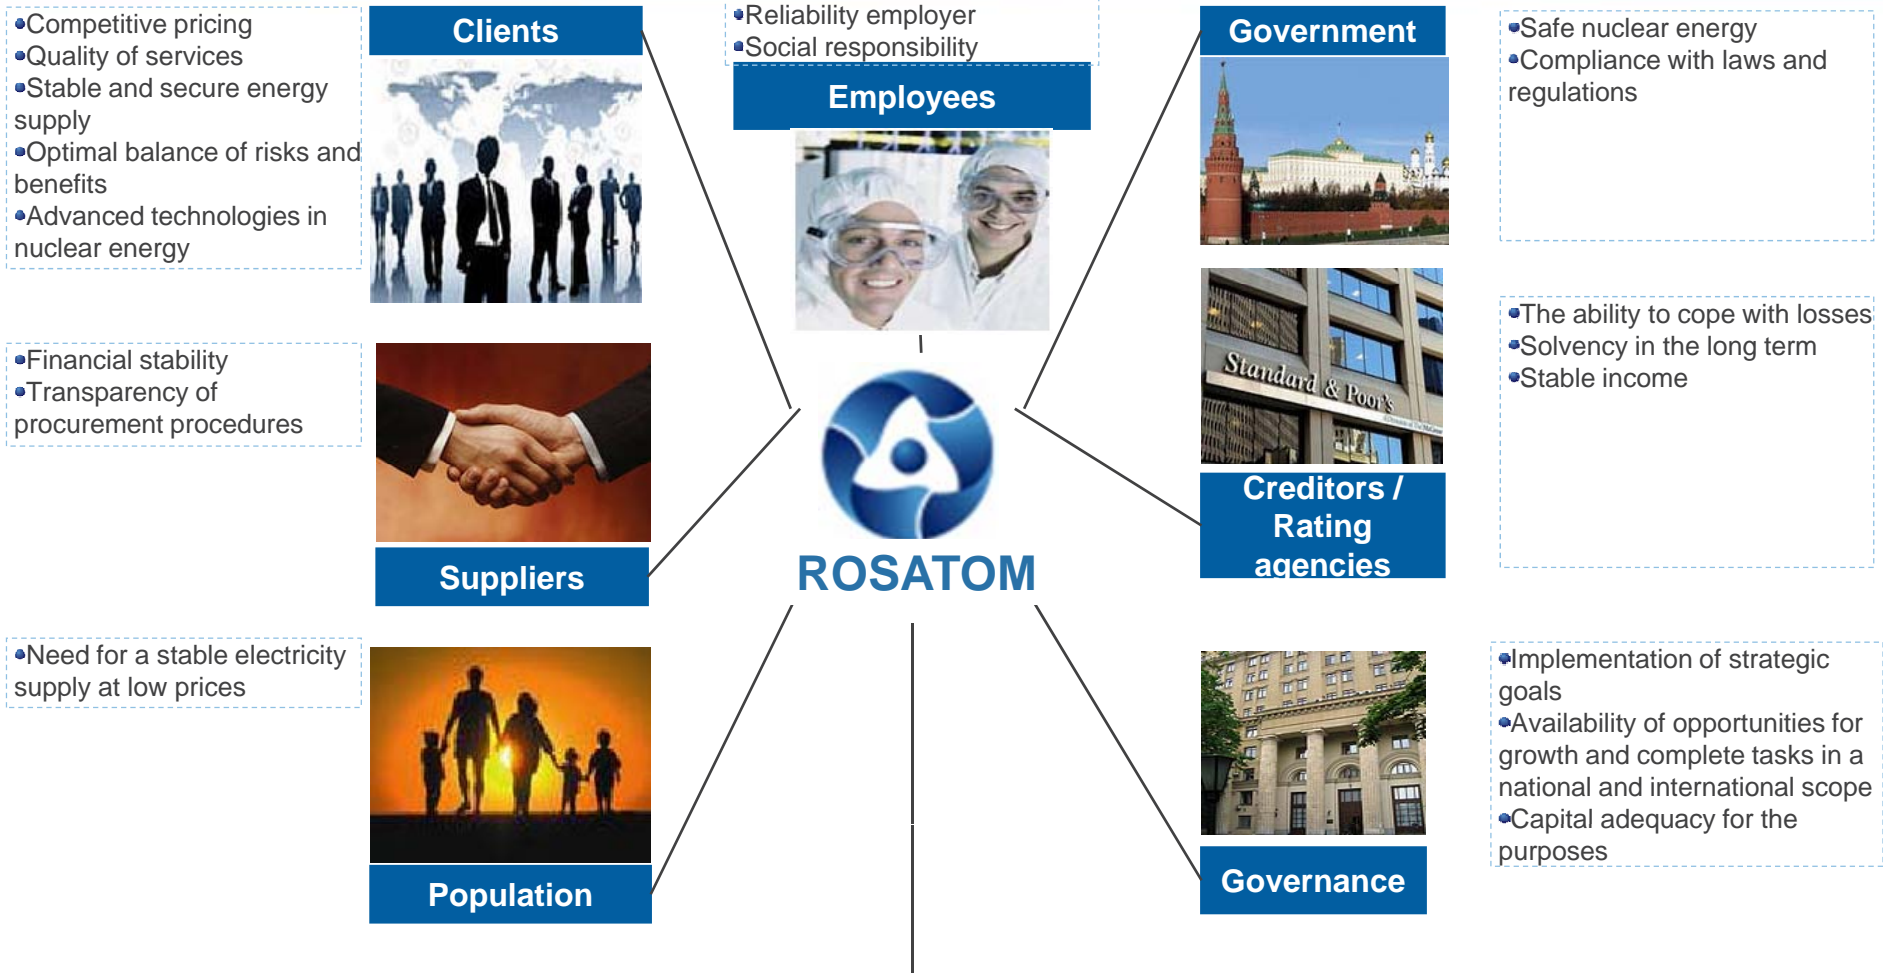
•Competitive pricing
•Quality of services
•Stable and secure energy supply
•Optimal balance of risks and benefits
•Advanced technologies in nuclear energy

Clients

•Reliability employer
•Social responsibility

Employees

Government

•Safe nuclear energy
•Compliance with laws and regulations

•Financial stability
•Transparency of procurement procedures

Suppliers

ROSATOM

Standard & Poor's

Creditors / Rating agencies

•The ability to cope with losses
•Solvency in the long term
•Stable income

•Need for a stable electricity supply at low prices

Population

Governance

•Implementation of strategic goals
•Availability of opportunities for growth and complete tasks in a national and international scope
•Capital adequacy for the purposes